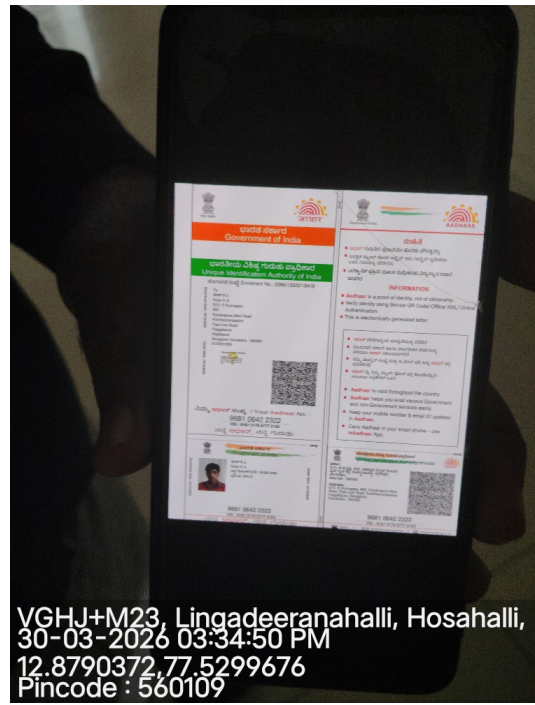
ಭಾರತ ಸರ್ಕಾರ
Government of India

ಭಾರತೀಯ ವಿಶಿಷ್ಟ ಗುರುತು ಪ್ರಾಧಿಕಾರ
Unique Identification Authority of India

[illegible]

ನಿಮ್ಮ ಆಧಾರ್ ಸಂಖ್ಯೆ / Your Aadhaar No. :
9681 0642 2322

ನನ್ನ ಆಧಾರ್, ನನ್ನ ಗುರುತು

AADHAAR

ಮಾಹಿತಿ

INFORMATION

Aadhaar is a proof of identity, not of citizenship.

Verify identity using Secure QR Code/ Offline XML/ Online Authentication.

This is electronically generated letter.

Aadhaar is valid throughout the country.

Aadhaar helps you avail various Government and non-Government services easily.

Keep your mobile number & email ID updated in Aadhaar.

Carry Aadhaar in your smart phone - use mAadhaar App.

9681 0642 2322

9681 0642 2322

VGHJ+M23, Lingadeeranahalli, Hosahalli,
30-03-2026 03:34:50 PM
12.8790372,77.5299676
Pincode : 560109